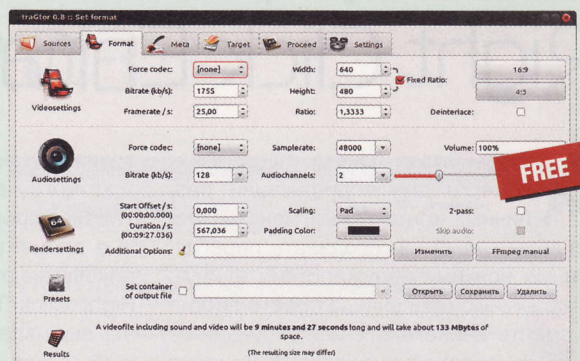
traGtor 0.8 :: Set format

Sources
Format
Meta
Target
Proceed
Settings

Videosettings
Force codec: [none]
Width: 640
Fixed Ratio:
16:9
Bitrate (kb/s): 1755
Height: 480
4:3
Framerate / s: 25,00
Ratio: 1,3333
Deinterlace:

Audiosettings
Force codec: [none]
Samplerate: 48000
Volume: 100%
Bitrate (kb/s): 128
Audiochannels: 2

FREE

Rendersettings
Start Offset / s: (00:00:00.000) 0,000
Scaling: Pad
2-pass:
Duration / s: (00:09:27.036) 567,036
Padding Color:
Skip audio:
Additional Options:
Изменить
FFmpeg manual

Presets
Set container of output file
Открыть
Сохранить
Удалить

Results
A videofile including sound and video will be 9 minutes and 27 seconds long and will take about 133 MBytes of space.
(The resulting size may differ)